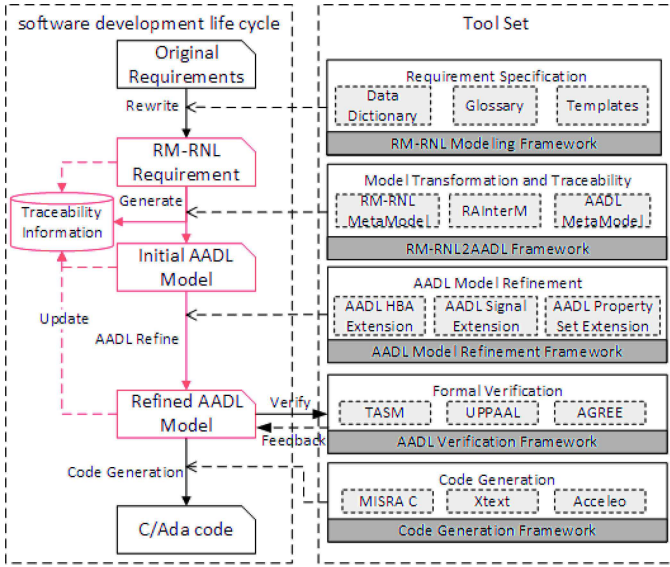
software development life cycle

Original Requirements

Rewrite

RM-RNL Requirement

Traceability Information

Generate

Initial AADL Model

Update

AADL Refine

Refined AADL Model

Verify

Feedback

Code Generation

C/Ada code

Tool Set

Requirement Specification

Data Dictionary

Glossary

Templates

RM-RNL Modeling Framework

Model Transformation and Traceability

RM-RNL MetaModel

RAInterM

AADL MetaModel

RM-RNL2AADL Framework

AADL Model Refinement

AADL HBA Extension

AADL Signal Extension

AADL Property Set Extension

AADL Model Refinement Framework

Formal Verification

TASM

UPPAAL

AGREE

AADL Verification Framework

Code Generation

MISRA C

Xtext

Acceleo

Code Generation Framework